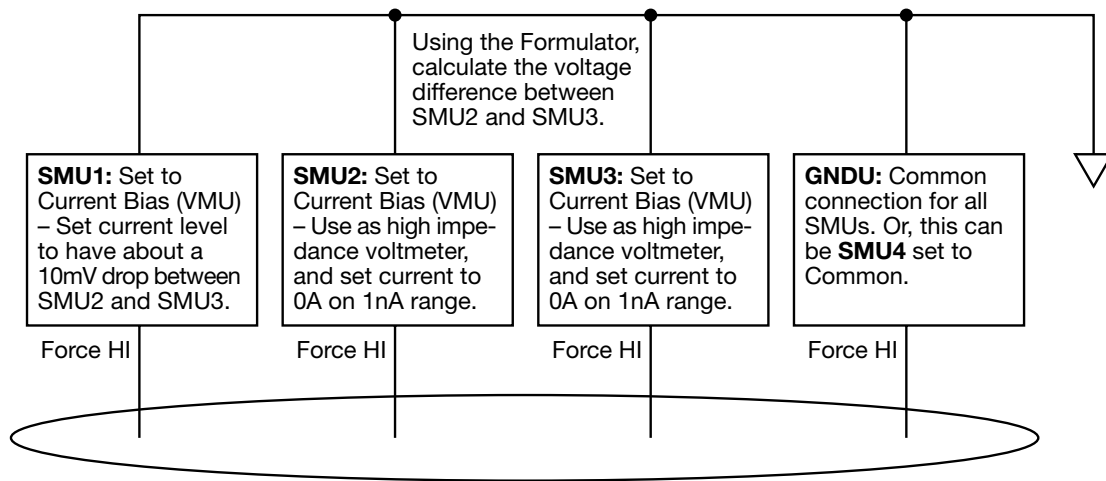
Using the Formulator, calculate the voltage difference between SMU2 and SMU3.

**SMU1:** Set to Current Bias (VMU) – Set current level to have about a 10mV drop between SMU2 and SMU3.

**SMU2:** Set to Current Bias (VMU) – Use as high impedance voltmeter, and set current to 0A on 1nA range.

**SMU3:** Set to Current Bias (VMU) – Use as high impedance voltmeter, and set current to 0A on 1nA range.

**GNDU:** Common connection for all SMUs. Or, this can be **SMU4** set to Common.

Force HI

Force HI

Force HI

Force HI